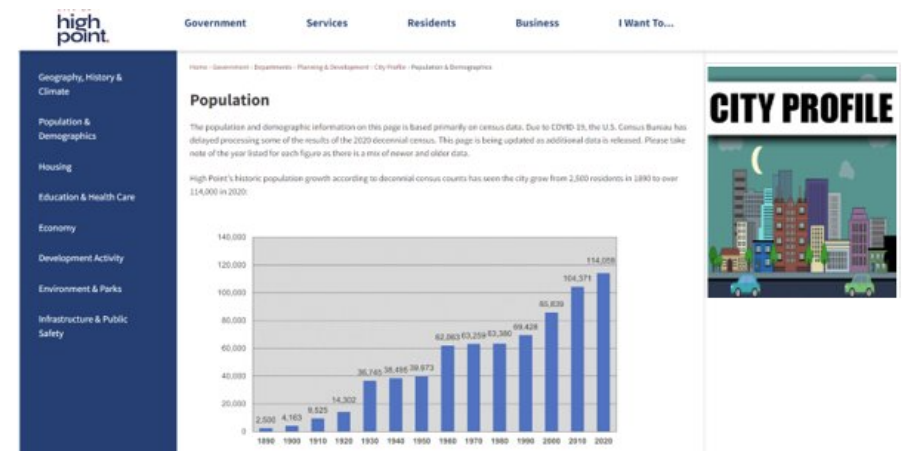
high point.

Government Services Residents Business I Want To...

Geography, History & Climate

Population & Demographics

Housing

Education & Health Care

Economy

Development Activity

Environment & Parks

Infrastructure & Public Safety

Home › Government › Departments › Planning & Development › City Profile › Population & Demographics

Population

The population and demographic information on this page is based primarily on census data. Due to COVID-19, the U.S. Census Bureau has delayed processing some of the results of the 2020 decennial census. This page is being updated as additional data is released. Please take note of the year listed for each figure as there is a mix of newer and older data.

High Point's historic population growth according to decennial census counts has seen the city grow from 2,500 residents in 1890 to over 114,000 in 2020:

140,000
120,000
100,000
80,000
60,000
40,000
20,000
0

2,500 4,163 9,525 14,302 36,745 38,495 39,973 62,063 63,259 63,380 69,428 85,839 104,371 114,059

1890 1900 1910 1920 1930 1940 1950 1960 1970 1980 1990 2000 2010 2020

CITY PROFILE